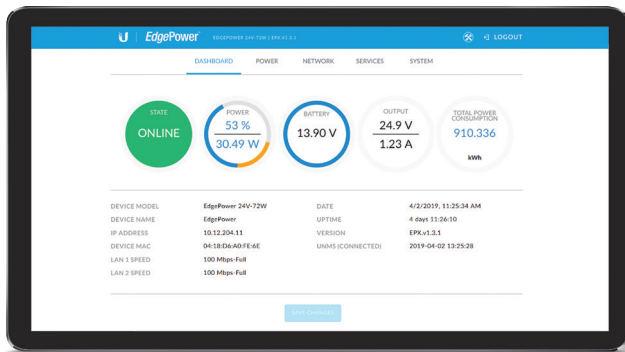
EdgePower EDGEPOWER 24V-72W | EPX.v1.3.1

LOGOUT

DASHBOARD POWER NETWORK SERVICES SYSTEM

STATE
ONLINE

POWER
53 %
30.49 W

BATTERY
13.90 V

OUTPUT
24.9 V
1.23 A

TOTAL POWER CONSUMPTION
910.336
kWh

| | | | |
|---|---|---|---|
| DEVICE MODEL | EdgePower 24V-72W | DATE | 4/2/2019, 11:25:34 AM |
| DEVICE NAME | EdgePower | UPTIME | 4 days 11:26:10 |
| IP ADDRESS | 10.12.204.11 | VERSION | EPX.v1.3.1 |
| DEVICE MAC | 04:18:D6:A0:FE:6E | UNMS (CONNECTED) | 2019-04-02 13:25:28 |
| LAN 1 SPEED | 100 Mbps-Full | | |
| LAN 2 SPEED | 100 Mbps-Full | | |

SAVE CHANGES